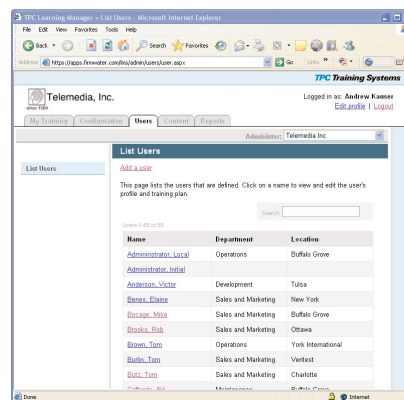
TPC Learning Manager » List Users - Microsoft Internet Explorer

File Edit View Favorites Tools Help

Back Search Favorites

Address https://apps.finnwater.com/lms/admin/users/user.aspx Go Links

TPC Training Systems

Telemedia, Inc.
since 1980

Logged in as: Andrew Kanser
Edit profile | Logout

My Training Configuration Users Content Reports

Administer: Telemedia Inc.

List Users

List Users

Add a user

This page lists the users that are defined. Click on a name to view and edit the user's profile and training plan.

Search

Users 1-60 of 60

| Name | Department | Location |
|---|---|---|
| Admininstrator, Local | Operations | Buffalo Grove |
| Administrator, Initial | | |
| Anderson, Victor | Development | Tulsa |
| Benes, Elaine | Sales and Marketing | New York |
| Bocage, Mike | Sales and Marketing | Buffalo Grove |
| Brooks, Rob | Sales and Marketing | Ottawa |
| Brown, Tom | Operations | York International |
| Burlin, Tom | Sales and Marketing | Veritest |
| Butz, Tom | Sales and Marketing | Charlotte |
| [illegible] | Maintenance | Buffalo Grove |

Done Internet